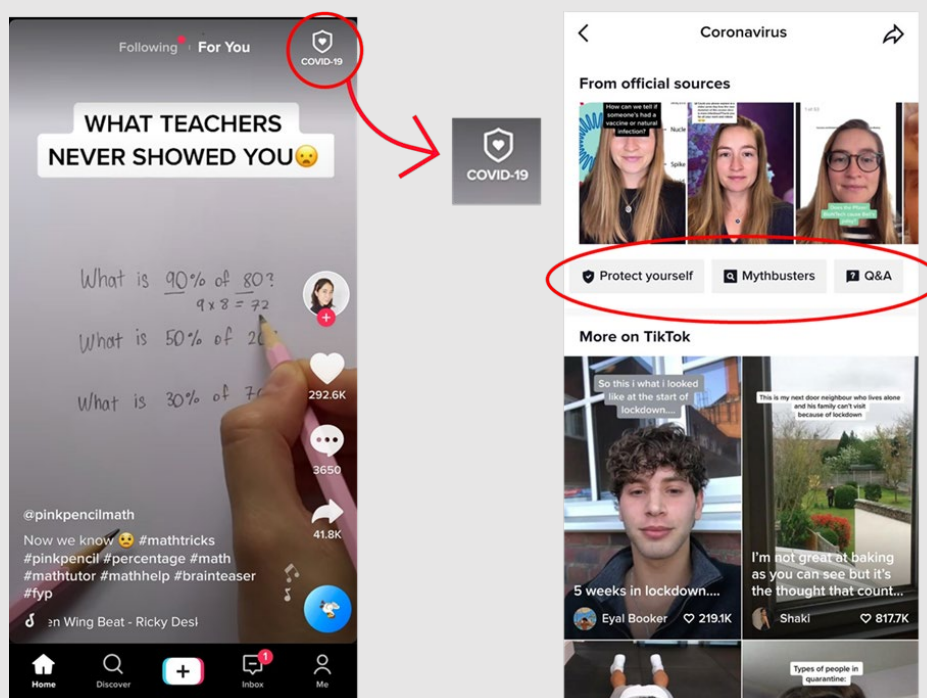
Following For You

COVID-19

WHAT TEACHERS NEVER SHOWED YOU😦

What is 90% of 80?
9 x 8 = 72
What is 50% of 2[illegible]
What is 30% of 7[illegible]

292.6K

3650

41.8K

@pinkpencilmath

Now we know 😮 #mathtricks #pinkpencil #percentage #math #mathtutor #mathhelp #brainteaser #fyp

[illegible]en Wing Beat - Ricky Desl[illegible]

Home Discover + 1 Inbox Me

COVID-19

Coronavirus

From official sources

How can we tell if someone's had a vaccine or natural infection?

Nucle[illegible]

Spike

Does the Pfizer BioNTech vaccine cause Bell's palsy?

Protect yourself Mythbusters Q&A

More on TikTok

So this i what i looked like at the start of lockdown....

5 weeks in lockdown....

Eyal Booker ♡ 219.1K

This is my next door neighbour who lives alone and his family can't visit because of lockdown

I'm not great at baking as you can see but it's the thought that count...

Shaki ♡ 817.7K

Types of people in quarantine: